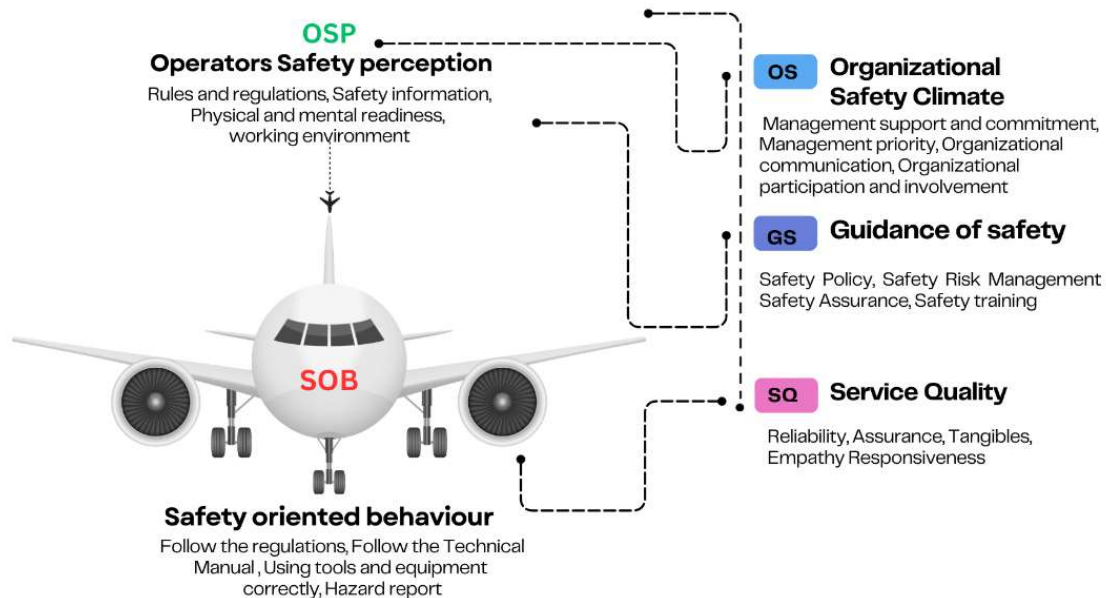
OSP
Operators Safety perception
Rules and regulations, Safety information, Physical and mental readiness, working environment

SOB

Safety oriented behaviour
Follow the regulations, Follow the Technical Manual , Using tools and equipment correctly, Hazard report

OS Organizational Safety Climate
Management support and commitment, Management priority, Organizational communication, Organizational participation and involvement

GS Guidance of safety
Safety Policy, Safety Risk Management Safety Assurance, Safety training

SQ Service Quality
Reliability, Assurance, Tangibles, Empathy Responsiveness